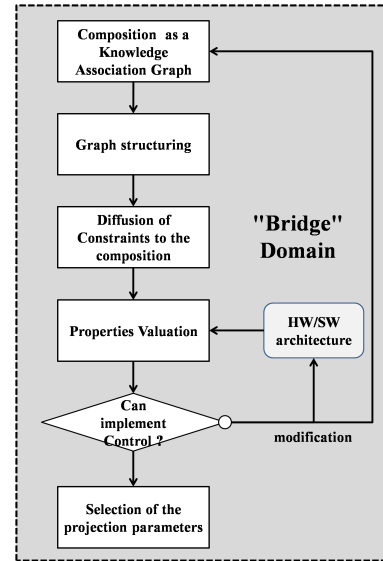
Composition as a Knowledge Association Graph

Graph structuring

Diffusion of Constraints to the composition

"Bridge" Domain

Properties Valuation

HW/SW architecture

Can implement Control ?

modification

Selection of the projection parameters